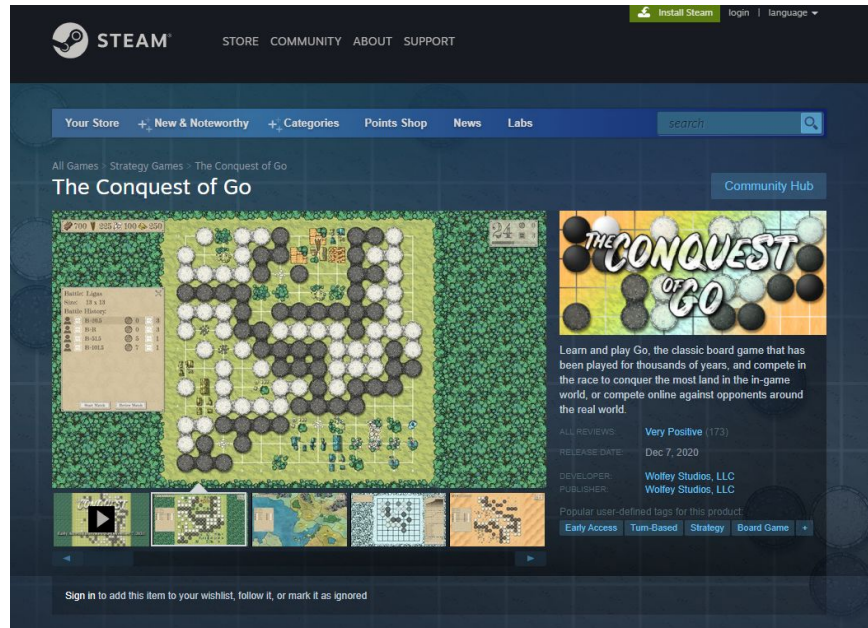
Install Steam login | language

STEAM®

STORE COMMUNITY ABOUT SUPPORT

Your Store + New & Noteworthy + Categories Points Shop News Labs search

All Games > Strategy Games > The Conquest of Go

The Conquest of Go

Community Hub

700 325 100 350

24

Battle: Lagas
Size: 19 x 19
Battle History:
B+16.5
B+8
B+15.5
B+163.5

THE CONQUEST OF GO

Learn and play Go, the classic board game that has been played for thousands of years, and compete in the race to conquer the most land in the in-game world, or compete online against opponents around the real world.

ALL REVIEWS: Very Positive (173)

RELEASE DATE: Dec 7, 2020

DEVELOPER: Wolfey Studios, LLC

PUBLISHER: Wolfey Studios, LLC

Popular user-defined tags for this product:

Early Access Turn-Based Strategy Board Game +

Sign in to add this item to your wishlist, follow it, or mark it as ignored